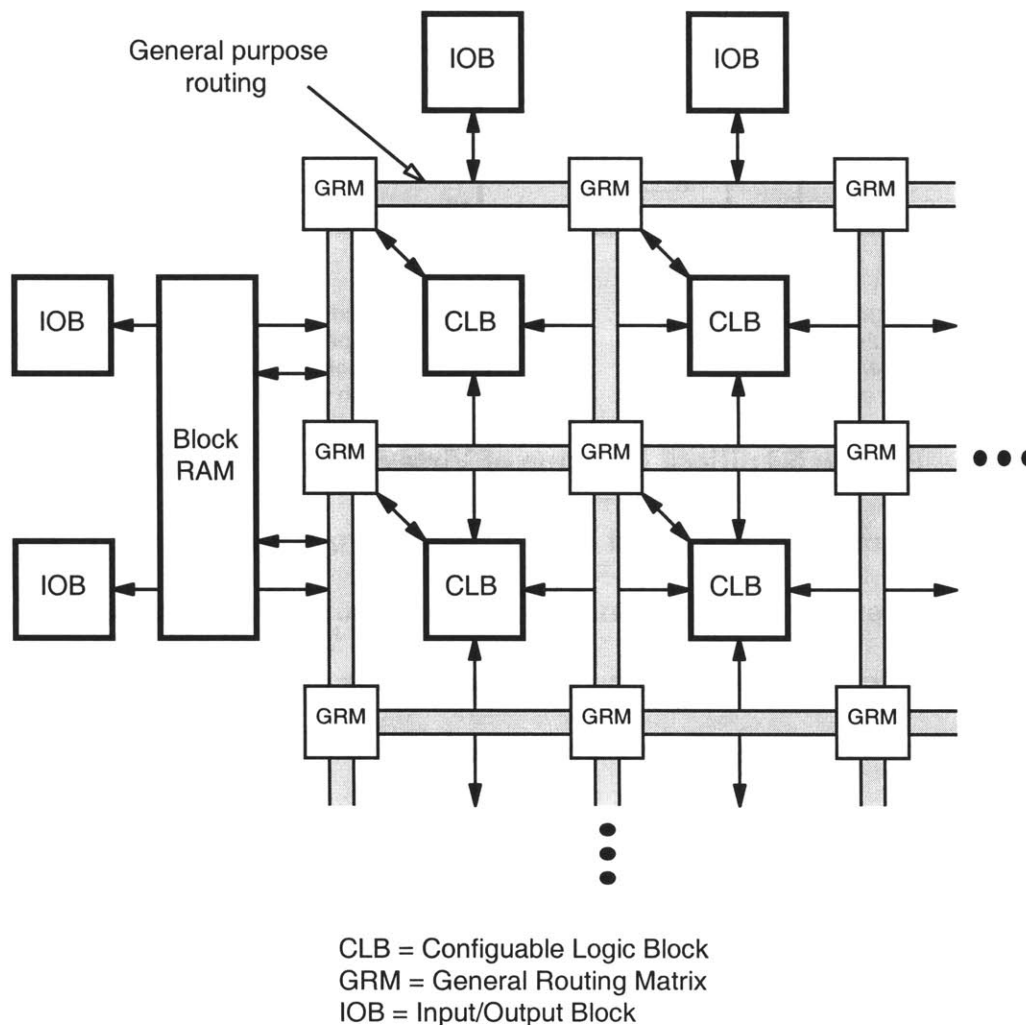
General purpose routing

IOB

IOB

GRM

GRM

GRM

IOB

CLB

CLB

Block RAM

GRM

GRM

GRM

IOB

CLB

CLB

GRM

GRM

GRM

CLB = Configuable Logic Block
GRM = General Routing Matrix
IOB = Input/Output Block